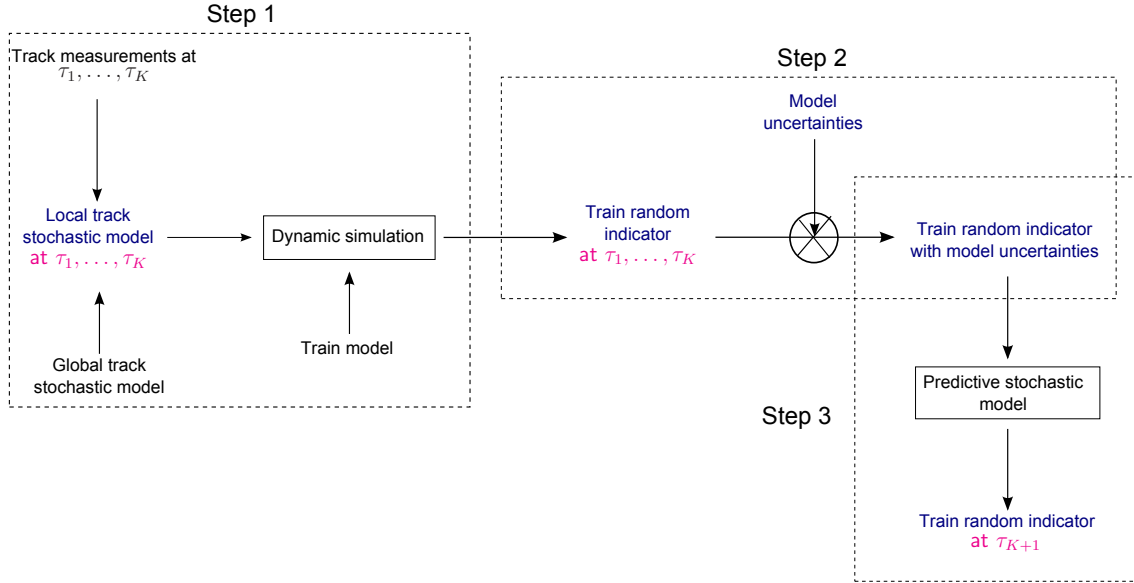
Step 1

Track measurements at $\tau_1, \ldots, \tau_K$

Local track stochastic model at $\tau_1, \ldots, \tau_K$

Dynamic simulation

Global track stochastic model

Train model

Step 2

Model uncertainties

Train random indicator at $\tau_1, \ldots, \tau_K$

Train random indicator with model uncertainties

Step 3

Predictive stochastic model

Train random indicator at $\tau_{K+1}$